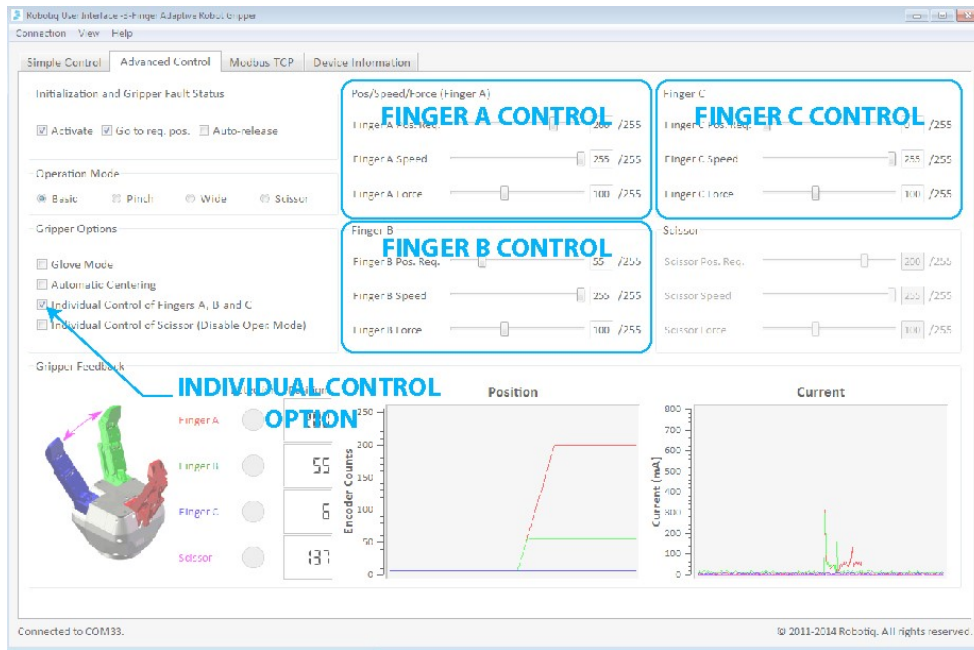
Robotiq User Interface - 3-Finger Adaptive Robot Gripper

Connection View Help

Simple Control | Advanced Control | Modbus TCP | Device Information

Initialization and Gripper Fault Status

☑ Activate ☑ Go to req. pos. ☐ Auto-release

Operation Mode

◉ Basic ◯ Pinch ◯ Wide ◯ Scissor

Gripper Options

☐ Glove Mode
☐ Automatic Centering
☑ Individual Control of Fingers A, B and C
☐ Individual Control of Scissor (Disable Open Mode)

Pos/Speed/Force (Finger A)

FINGER A CONTROL

Finger A Pos. Req. 200 /255
Finger A Speed 255 /255
Finger A Force 100 /255

Finger C

FINGER C CONTROL

Finger C Pos. Req. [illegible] /255
Finger C Speed 255 /255
Finger C Force 100 /255

Finger B

FINGER B CONTROL

Finger B Pos. Req. 55 /255
Finger B Speed 255 /255
Finger B Force 100 /255

Scissor

Scissor Pos. Req. 200 /255
Scissor Speed 255 /255
Scissor Force 100 /255

Gripper Feedback

INDIVIDUAL CONTROL OPTION

Finger A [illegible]
Finger B 55
Finger C 6
Scissor 137

Position

Encoder Counts
250
200
150
100
50
0

Current

Current (mA)
800
700
600
500
400
300
200
100
0

Connected to COM33.

© 2011-2014 Robotiq. All rights reserved.